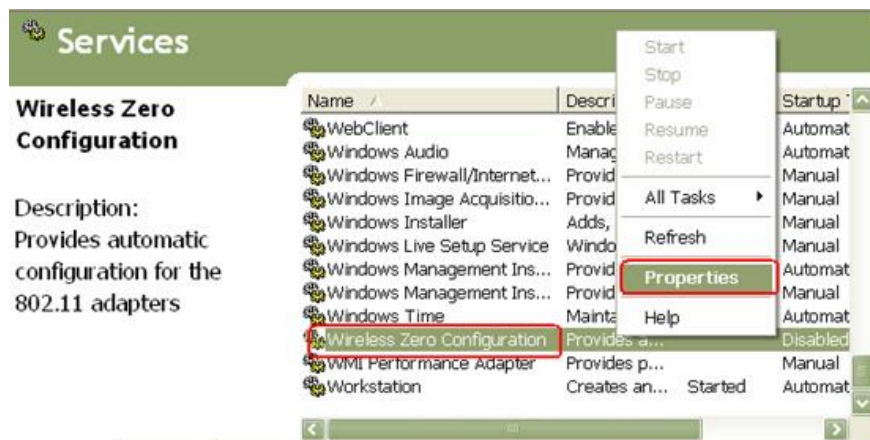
Services

Wireless Zero Configuration

Description:
Provides automatic configuration for the 802.11 adapters

| Name | Descri | | Startup |
|---|---|---|---|
| WebClient | Enable | | Automat |
| Windows Audio | Manag | | Automat |
| Windows Firewall/Internet... | Provid | | Manual |
| Windows Image Acquisitio... | Provid | | Manual |
| Windows Installer | Adds, | | Manual |
| Windows Live Setup Service | Windo | | Manual |
| Windows Management Ins... | Provid | | Automat |
| Windows Management Ins... | Provid | | Manual |
| Windows Time | Mainta | | Automat |
| Wireless Zero Configuration | Provides a... | | Disabled |
| WMI Performance Adapter | Provides p... | | Manual |
| Workstation | Creates an... | Started | Automat |

Start
Stop
Pause
Resume
Restart
All Tasks
Refresh
Properties
Help